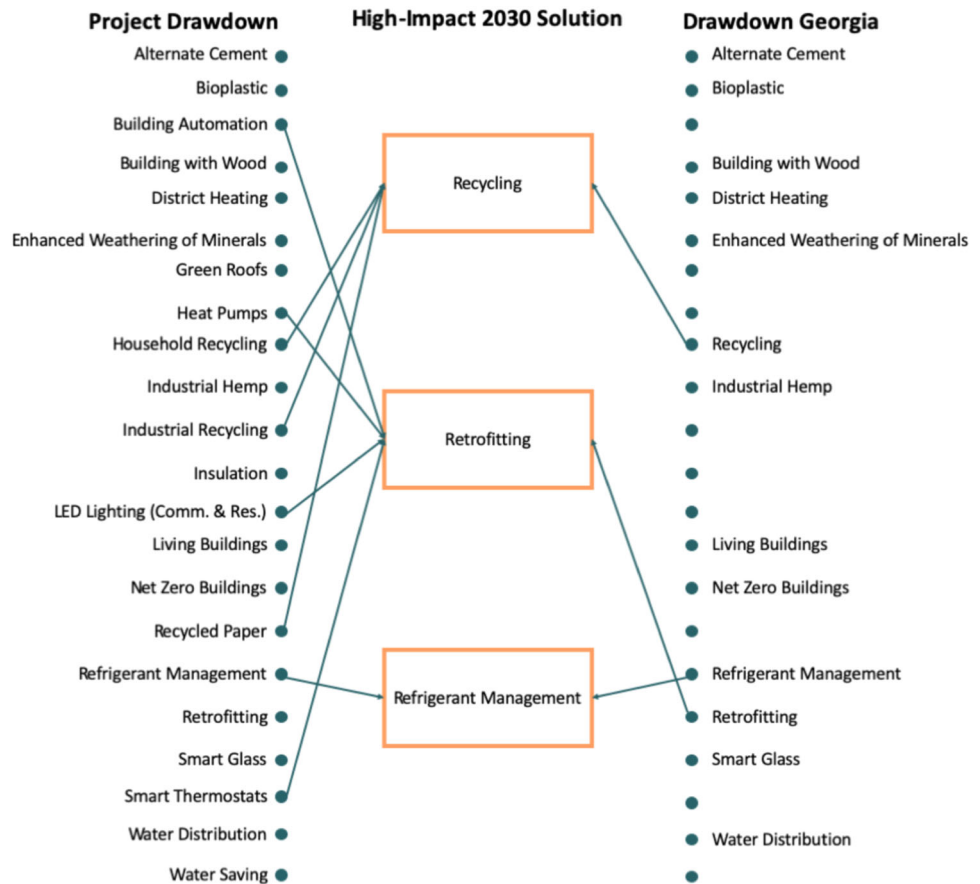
Project Drawdown

High-Impact 2030 Solution

Drawdown Georgia

Alternate Cement
Bioplastic
Building Automation
Building with Wood
District Heating
Enhanced Weathering of Minerals
Green Roofs
Heat Pumps
Household Recycling
Industrial Hemp
Industrial Recycling
Insulation
LED Lighting (Comm. & Res.)
Living Buildings
Net Zero Buildings
Recycled Paper
Refrigerant Management
Retrofitting
Smart Glass
Smart Thermostats
Water Distribution
Water Saving

Recycling

Retrofitting

Refrigerant Management

Alternate Cement
Bioplastic
Building with Wood
District Heating
Enhanced Weathering of Minerals
Recycling
Industrial Hemp
Living Buildings
Net Zero Buildings
Refrigerant Management
Retrofitting
Smart Glass
Water Distribution